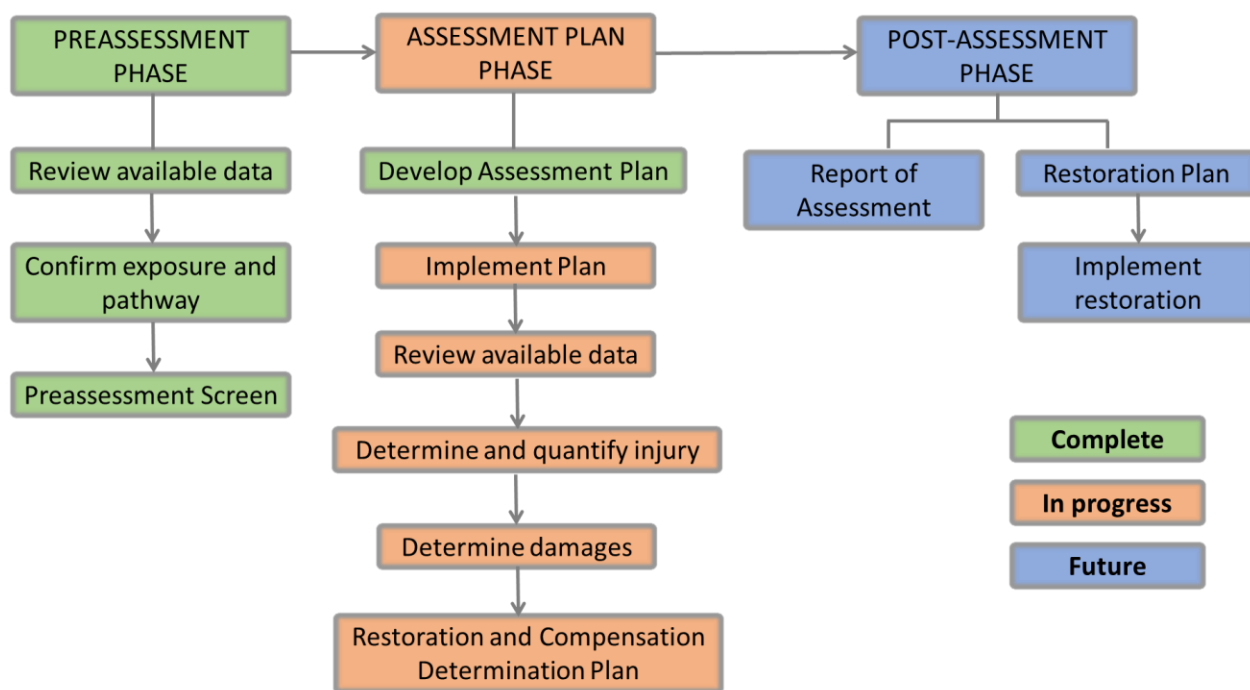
PREASSESSMENT PHASE

Review available data

Confirm exposure and pathway

Preassessment Screen

ASSESSMENT PLAN PHASE

Develop Assessment Plan

Implement Plan

Review available data

Determine and quantify injury

Determine damages

Restoration and Compensation Determination Plan

POST-ASSESSMENT PHASE

Report of Assessment

Restoration Plan

Implement restoration

Complete

In progress

Future